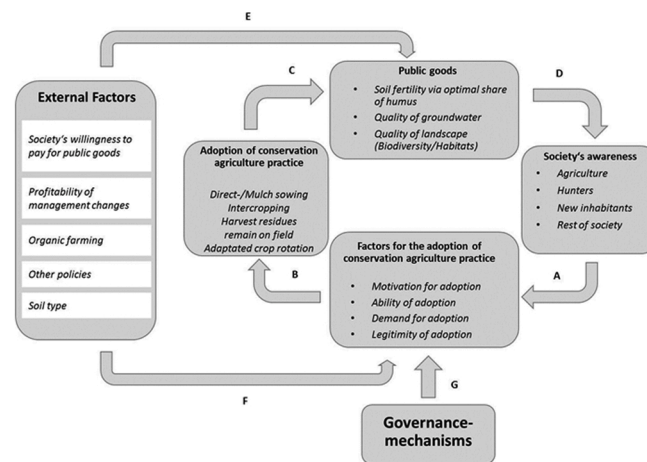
E

External Factors

Society's willingness to pay for public goods

Profitability of management changes

Organic farming

Other policies

Soil type

C

Adoption of conservation agriculture practice

Direct-/Mulch sowing
Intercropping
Harvest residues remain on field
Adaptated crop rotation

Public goods

- Soil fertility via optimal share of humus
- Quality of groundwater
- Quality of landscape (Biodiversity/Habitats)

D

Society's awareness

- Agriculture
- Hunters
- New inhabitants
- Rest of society

B

Factors for the adoption of conservation agriculture practice

- Motivation for adoption
- Ability of adoption
- Demand for adoption
- Legitimity of adoption

A

F

G

Governance-mechanisms